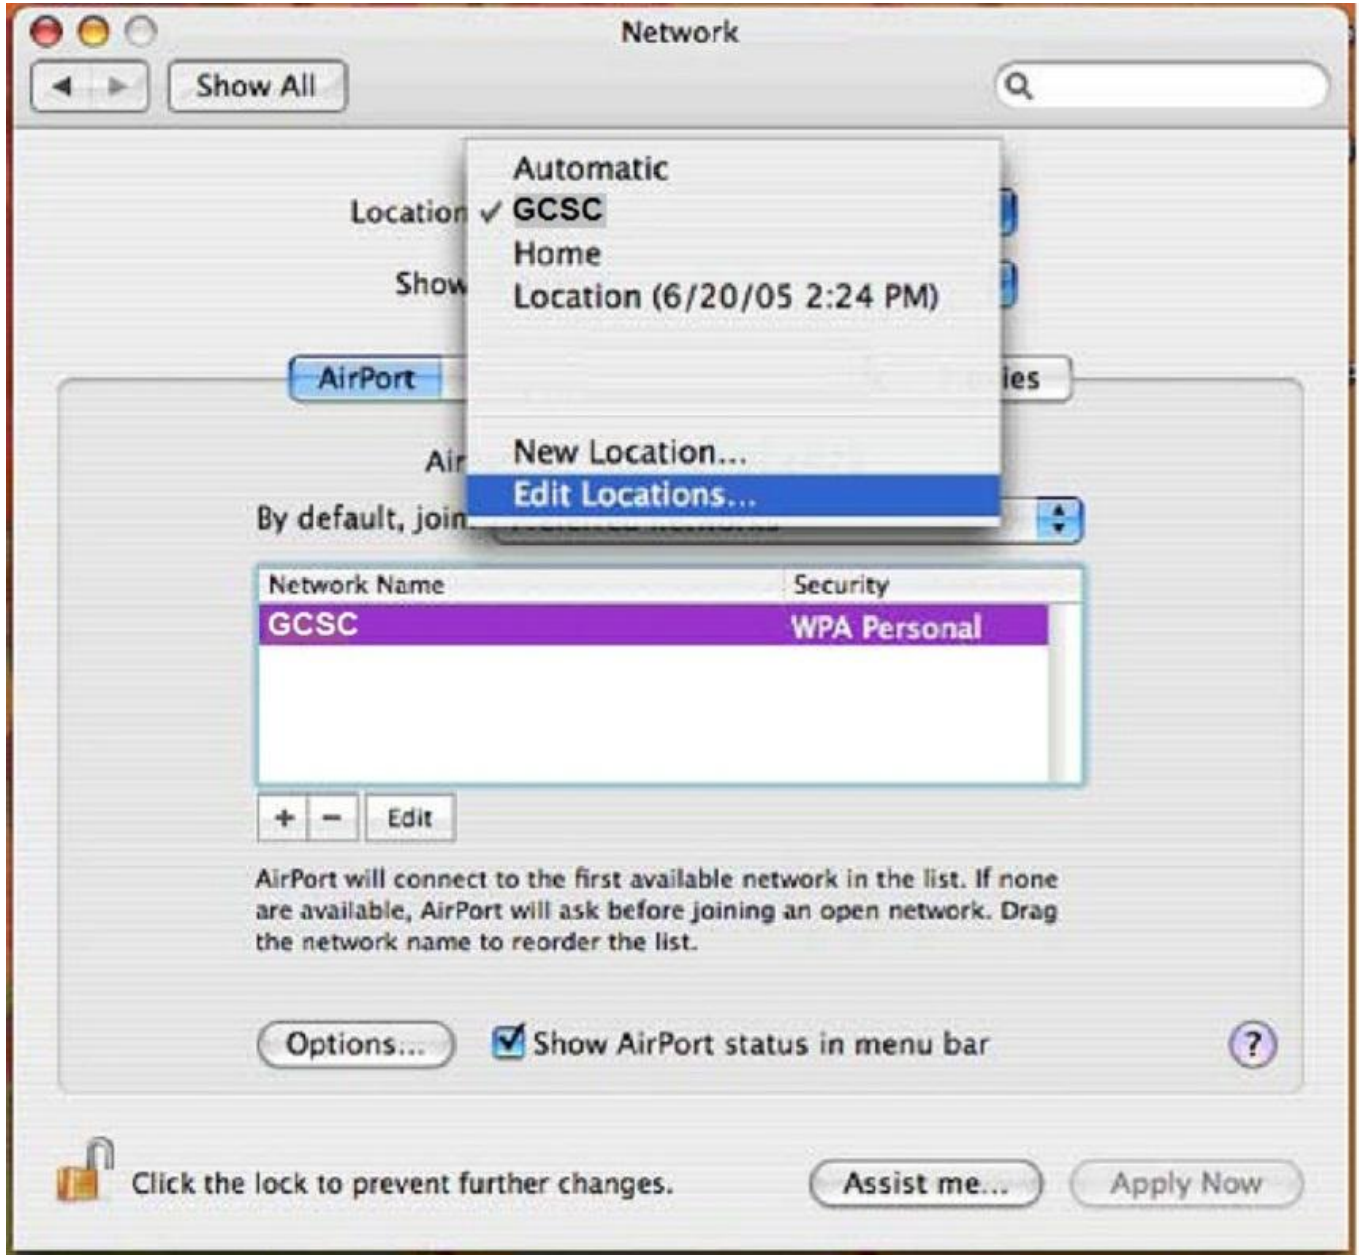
Network

Show All

Location

Show

Automatic
✓ GCSC
Home
Location (6/20/05 2:24 PM)

New Location...
Edit Locations...

AirPort

ies

Air

By default, join

| Network Name | Security |
|---|---|
| GCSC | WPA Personal |

+ − Edit

AirPort will connect to the first available network in the list. If none are available, AirPort will ask before joining an open network. Drag the network name to reorder the list.

Options...

Show AirPort status in menu bar

?

Click the lock to prevent further changes.

Assist me...

Apply Now